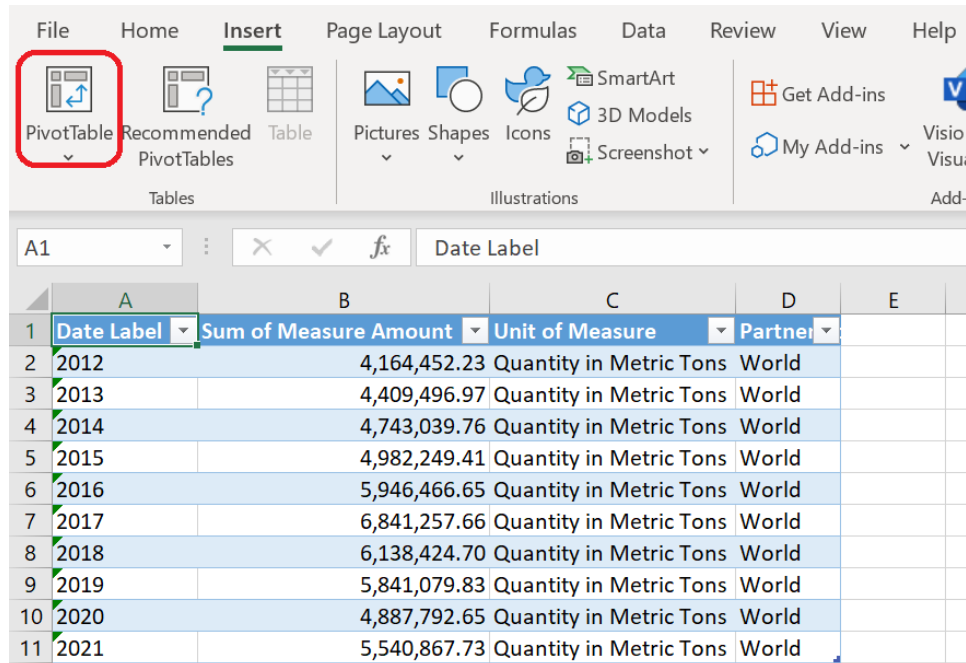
File Home Insert Page Layout Formulas Data Review View Help

PivotTable Recommended PivotTables Table
Tables

Pictures Shapes Icons SmartArt 3D Models Screenshot
Illustrations

Get Add-ins
My Add-ins
Add-

Visio Visua

A1 $fx$ Date Label

| | A | B | C | D | E |
|---|---|---|---|---|---|
| 1 | Date Label | Sum of Measure Amount | Unit of Measure | Partner | |
| 2 | 2012 | 4,164,452.23 | Quantity in Metric Tons | World | |
| 3 | 2013 | 4,409,496.97 | Quantity in Metric Tons | World | |
| 4 | 2014 | 4,743,039.76 | Quantity in Metric Tons | World | |
| 5 | 2015 | 4,982,249.41 | Quantity in Metric Tons | World | |
| 6 | 2016 | 5,946,466.65 | Quantity in Metric Tons | World | |
| 7 | 2017 | 6,841,257.66 | Quantity in Metric Tons | World | |
| 8 | 2018 | 6,138,424.70 | Quantity in Metric Tons | World | |
| 9 | 2019 | 5,841,079.83 | Quantity in Metric Tons | World | |
| 10 | 2020 | 4,887,792.65 | Quantity in Metric Tons | World | |
| 11 | 2021 | 5,540,867.73 | Quantity in Metric Tons | World | |